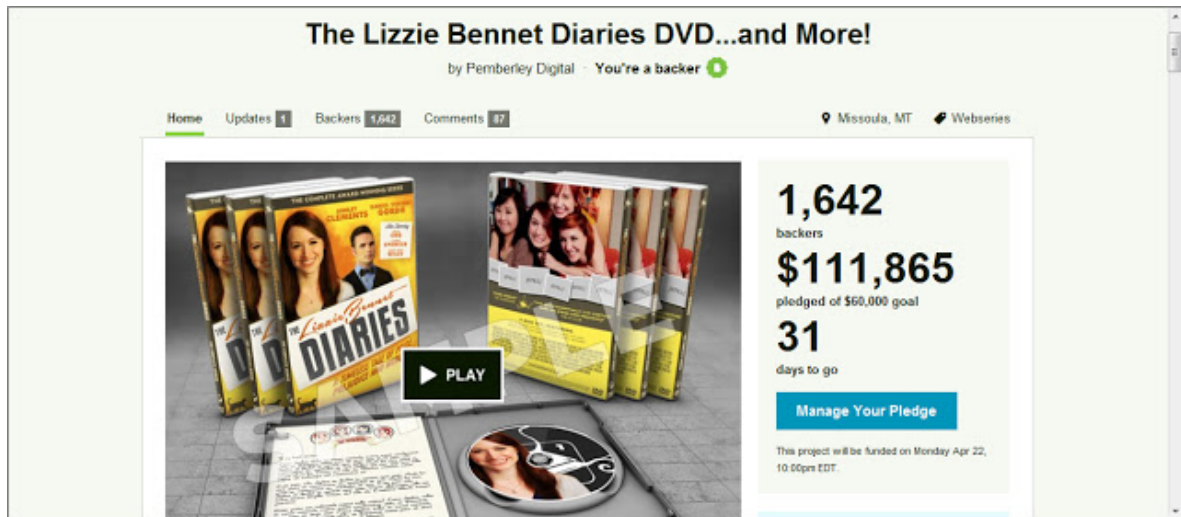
The Lizzie Bennet Diaries DVD...and More!

by Pemberley Digital · You're a backer

Home Updates 1 Backers 1,642 Comments 87

Missoula, MT Webseries

THE COMPLETE AWARD WINNING SERIES

ASHLEY CLEMENTS DANIEL VINCENT GORDH

The Lizzie Bennet DIARIES

SAMPLE

PLAY

1,642
backers

$111,865
pledged of $60,000 goal

31
days to go

Manage Your Pledge

This project will be funded on Monday Apr 22, 10:00pm EDT.